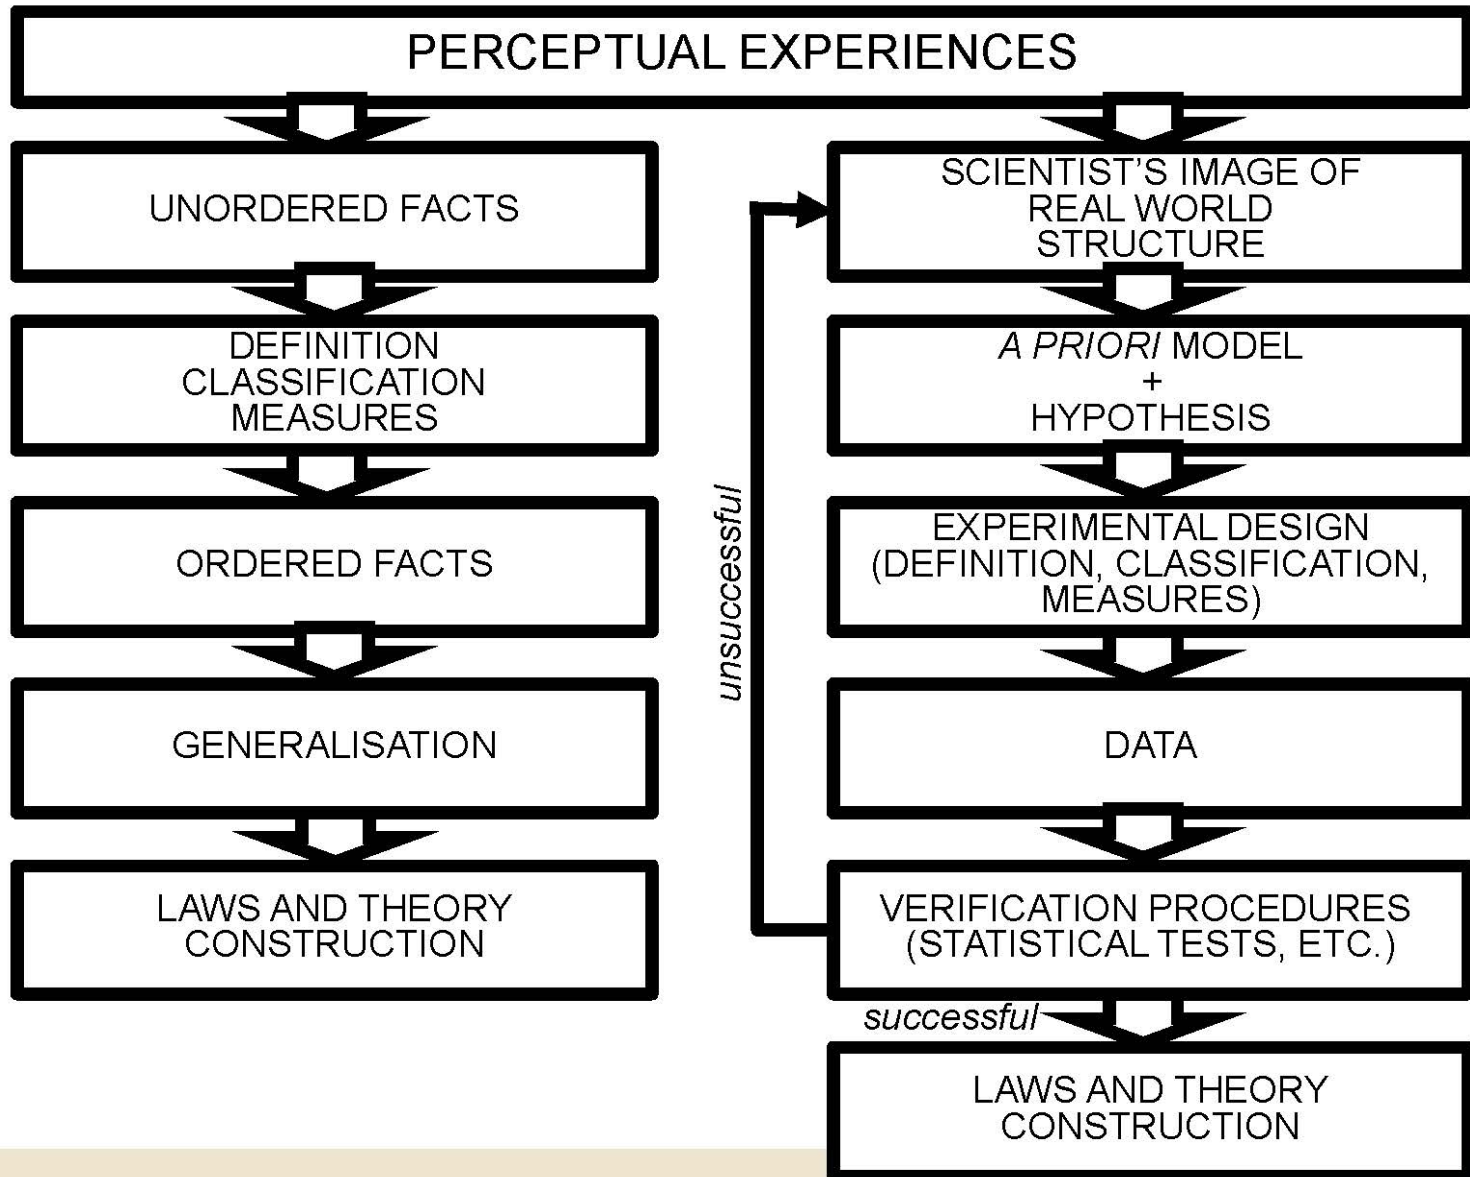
PERCEPTUAL EXPERIENCES

UNORDERED FACTS

DEFINITION
CLASSIFICATION
MEASURES

ORDERED FACTS

GENERALISATION

LAWS AND THEORY CONSTRUCTION

SCIENTIST'S IMAGE OF REAL WORLD STRUCTURE

*A PRIORI* MODEL
+
HYPOTHESIS

EXPERIMENTAL DESIGN (DEFINITION, CLASSIFICATION, MEASURES)

DATA

VERIFICATION PROCEDURES (STATISTICAL TESTS, ETC.)

unsuccessful

successful

LAWS AND THEORY CONSTRUCTION